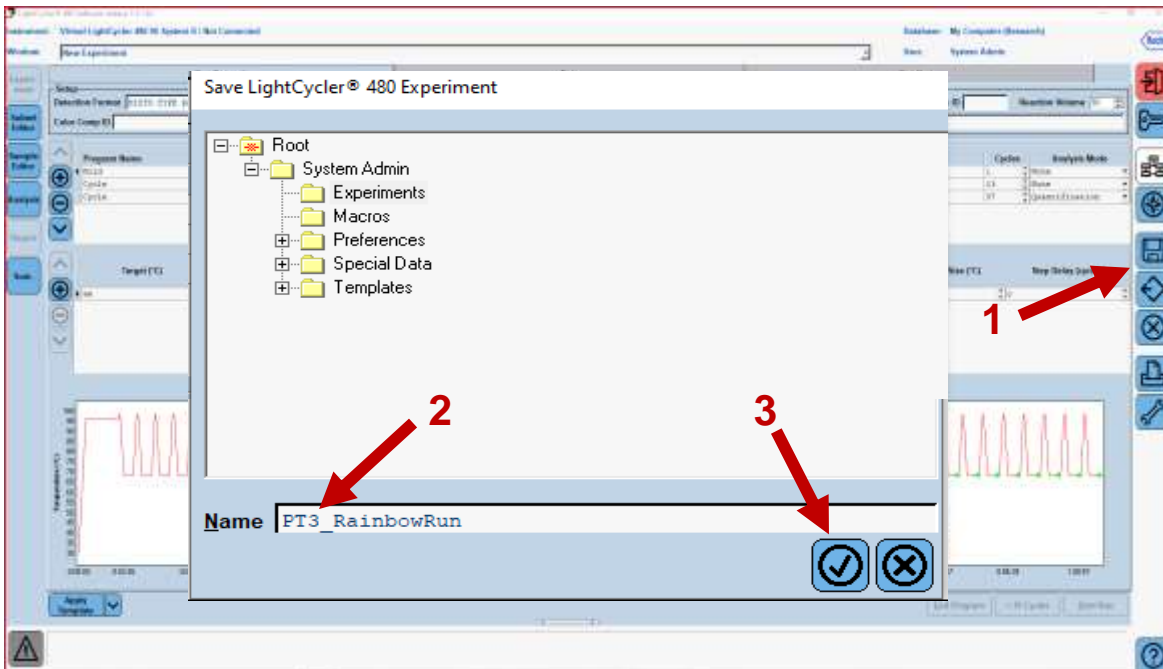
Instrument: Virtual LightCycler 480 96 System II | Not Connected

Database: My Computer (Research)

Window: New Experiment

User: System Admin

Save LightCycler® 480 Experiment

Root
System Admin
Experiments
Macros
Preferences
Special Data
Templates

Name PT3_RainbowRun

Setup
Detection Format
Color Comp ID
Reaction Volume

Program Name
Hold
Cycle
Cycle

Cycles
1
15
37

Analysis Mode
None
None
Quantification

Target (°C)
Step Delay (cycles)

Subset Editor
Sample Editor
Analysis
Sum

Apply Template

1
2
3